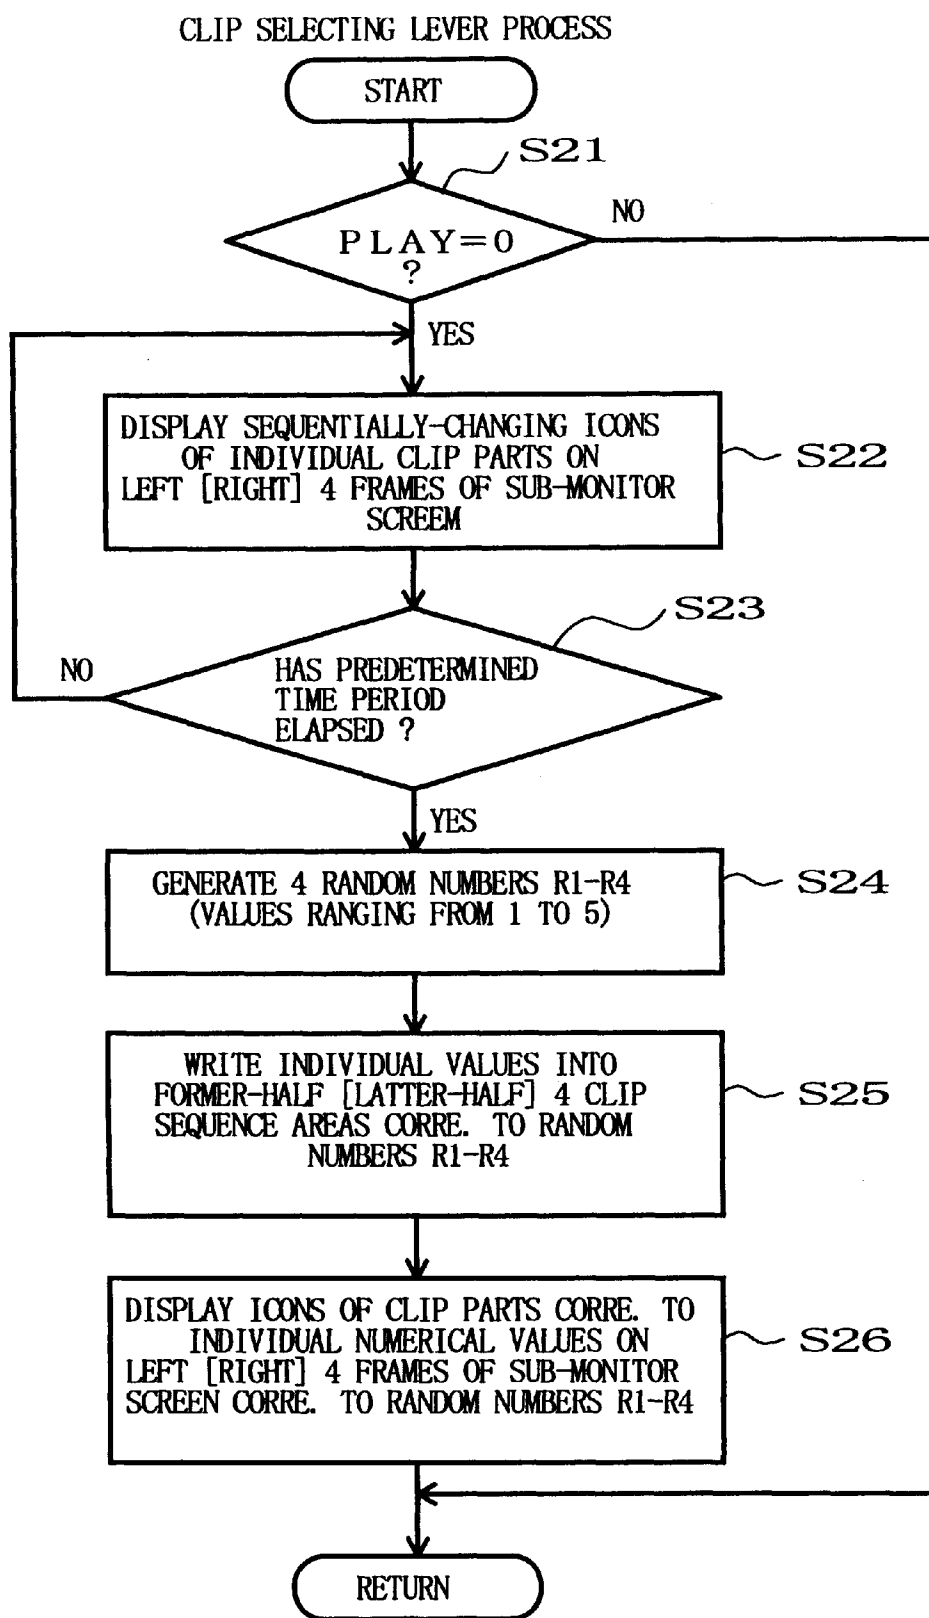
CLIP SELECTING LEVER PROCESS

START

S21

PLAY=0 ?

NO

YES

DISPLAY SEQUENTIALLY-CHANGING ICONS OF INDIVIDUAL CLIP PARTS ON LEFT [RIGHT] 4 FRAMES OF SUB-MONITOR SCREEM

S22

S23

NO

HAS PREDETERMINED TIME PERIOD ELAPSED ?

YES

GENERATE 4 RANDOM NUMBERS R1-R4 (VALUES RANGING FROM 1 TO 5)

S24

WRITE INDIVIDUAL VALUES INTO FORMER-HALF [LATTER-HALF] 4 CLIP SEQUENCE AREAS CORRE. TO RANDOM NUMBERS R1-R4

S25

DISPLAY ICONS OF CLIP PARTS CORRE. TO INDIVIDUAL NUMERICAL VALUES ON LEFT [RIGHT] 4 FRAMES OF SUB-MONITOR SCREEN CORRE. TO RANDOM NUMBERS R1-R4

S26

RETURN